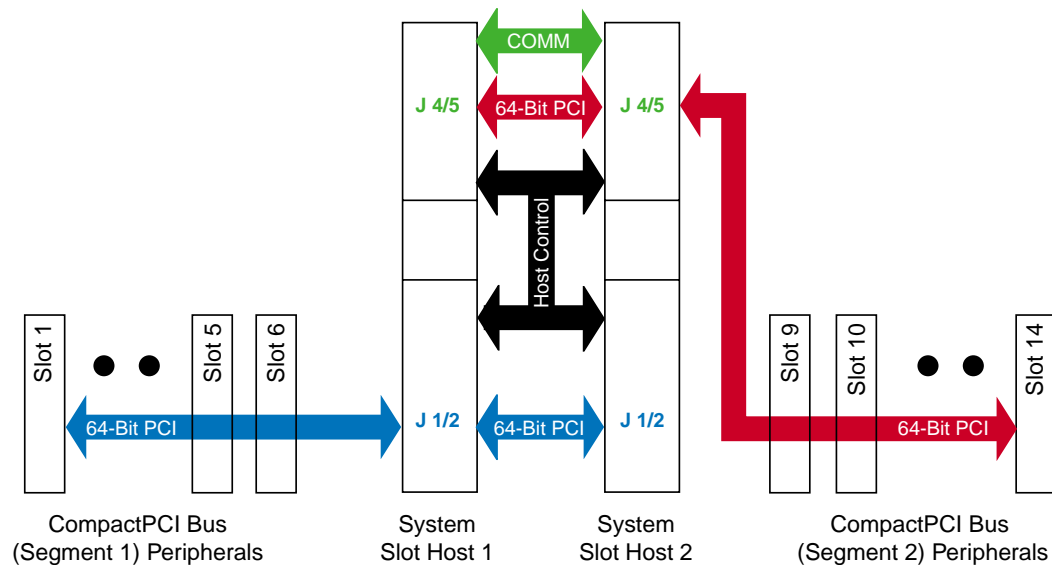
COMM

J 4/5

64-Bit PCI

J 4/5

Host Control

Slot 1

Slot 5

Slot 6

64-Bit PCI

J 1/2

64-Bit PCI

J 1/2

Slot 9

Slot 10

Slot 14

64-Bit PCI

CompactPCI Bus (Segment 1) Peripherals

System Slot Host 1

System Slot Host 2

CompactPCI Bus (Segment 2) Peripherals